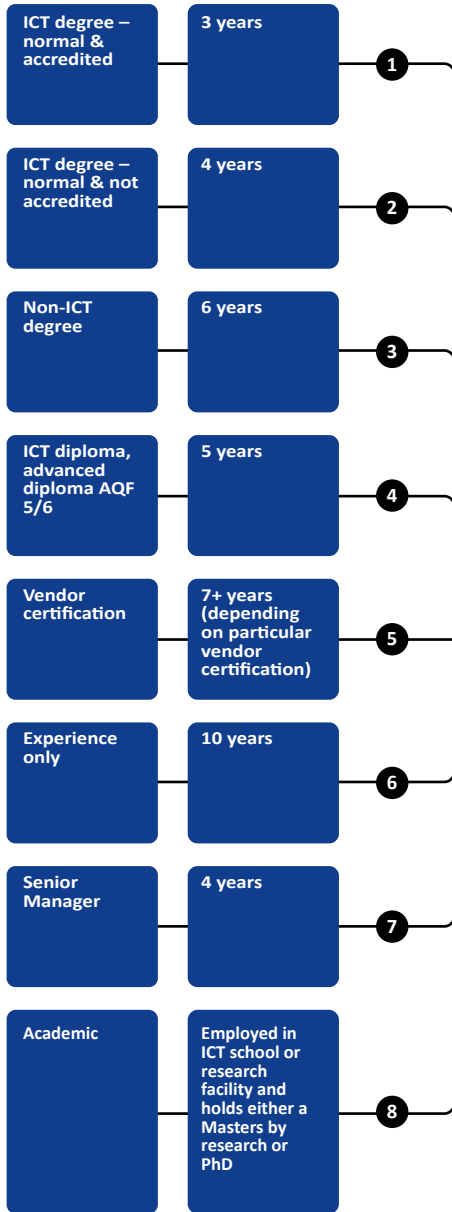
ICT degree – normal & accredited

3 years

1

ICT degree – normal & not accredited

4 years

2

Non-ICT degree

6 years

3

ICT diploma, advanced diploma AQF 5/6

5 years

4

Vendor certification

7+ years (depending on particular vendor certification)

5

Experience only

10 years

6

Senior Manager

4 years

7

Academic

Employed in ICT school or research facility and holds either a Masters by research or PhD

8